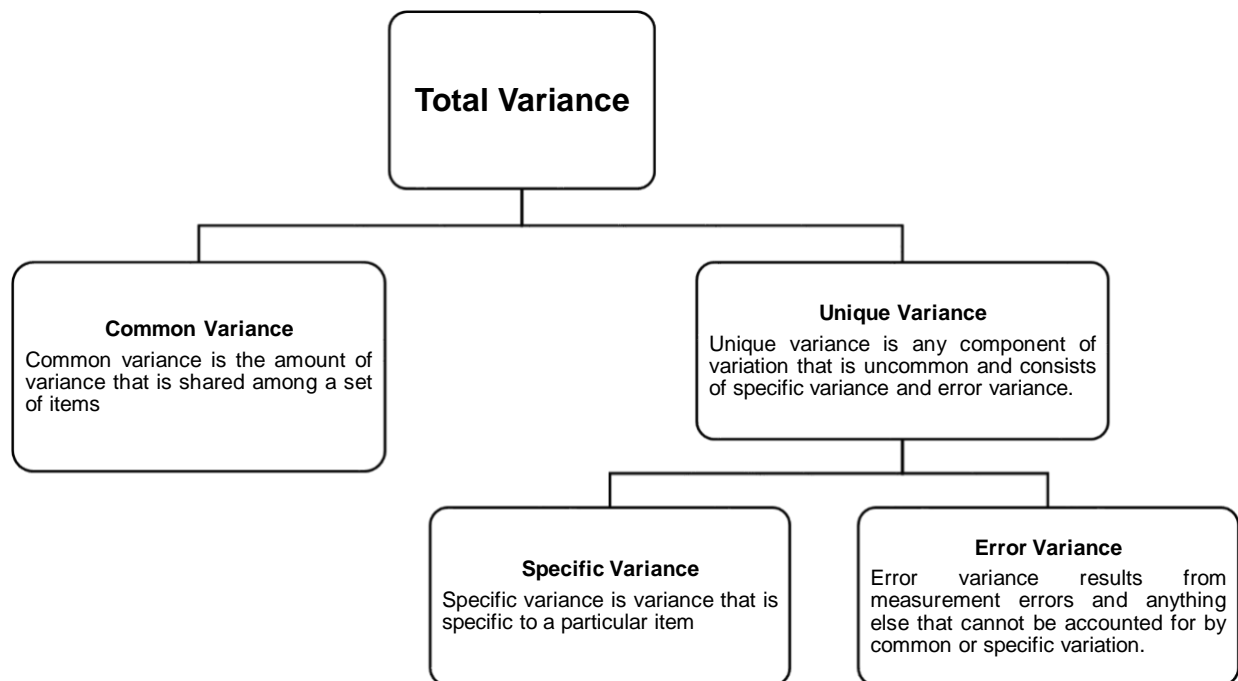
Total Variance

Common Variance
Common variance is the amount of variance that is shared among a set of items

Unique Variance
Unique variance is any component of variation that is uncommon and consists of specific variance and error variance.

Specific Variance
Specific variance is variance that is specific to a particular item

Error Variance
Error variance results from measurement errors and anything else that cannot be accounted for by common or specific variation.